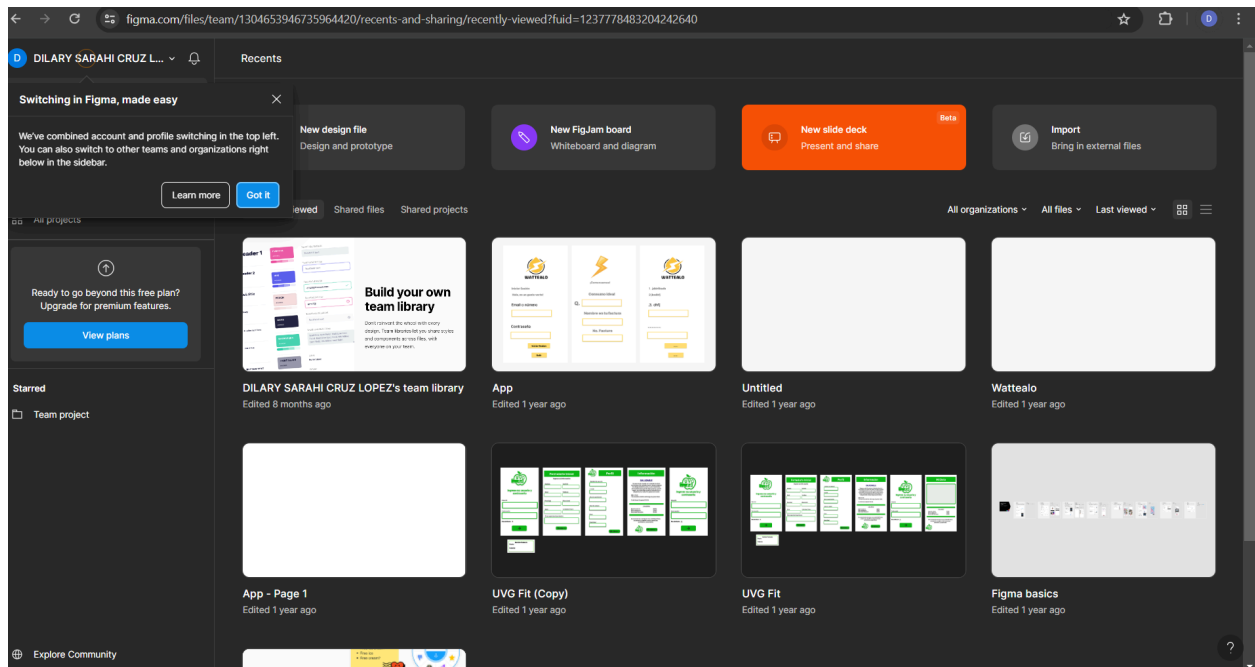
figma.com/files/team/1304653946735964420/recents-and-sharing/recently-viewed?fuid=1237778483204242640

D

DILARY SARAHI CRUZ L...

Recents

Switching in Figma, made easy

We've combined account and profile switching in the top left. You can also switch to other teams and organizations right below in the sidebar.

Learn more

Got it

New design file
Design and prototype

New FigJam board
Whiteboard and diagram

Beta

New slide deck
Present and share

Import
Bring in external files

All projects

viewed

Shared files

Shared projects

All organizations

All files

Last viewed

Ready to go beyond this free plan? Upgrade for premium features.

View plans

Build your own team library

Don't reinvent the wheel with every design. Team libraries let you share styles and components across files, with everyone on your team.

WATTEALO

WATTEALO

Starred

Team project

DILARY SARAHI CRUZ LOPEZ's team library
Edited 8 months ago

App
Edited 1 year ago

Untitled
Edited 1 year ago

Wattealo
Edited 1 year ago

App - Page 1
Edited 1 year ago

UVG Fit (Copy)
Edited 1 year ago

UVG Fit
Edited 1 year ago

Figma basics
Edited 1 year ago

Explore Community

?